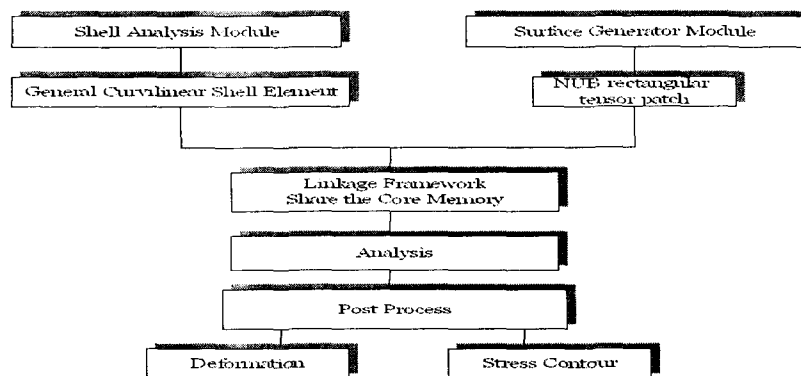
Shell Analysis Module

Surface Generator Module

General Curvilinear Shell Element

NUB rectangular tensor patch

Linkage Framework Share the Core Memory

Analysis

Post Process

Deformation

Stress Contour